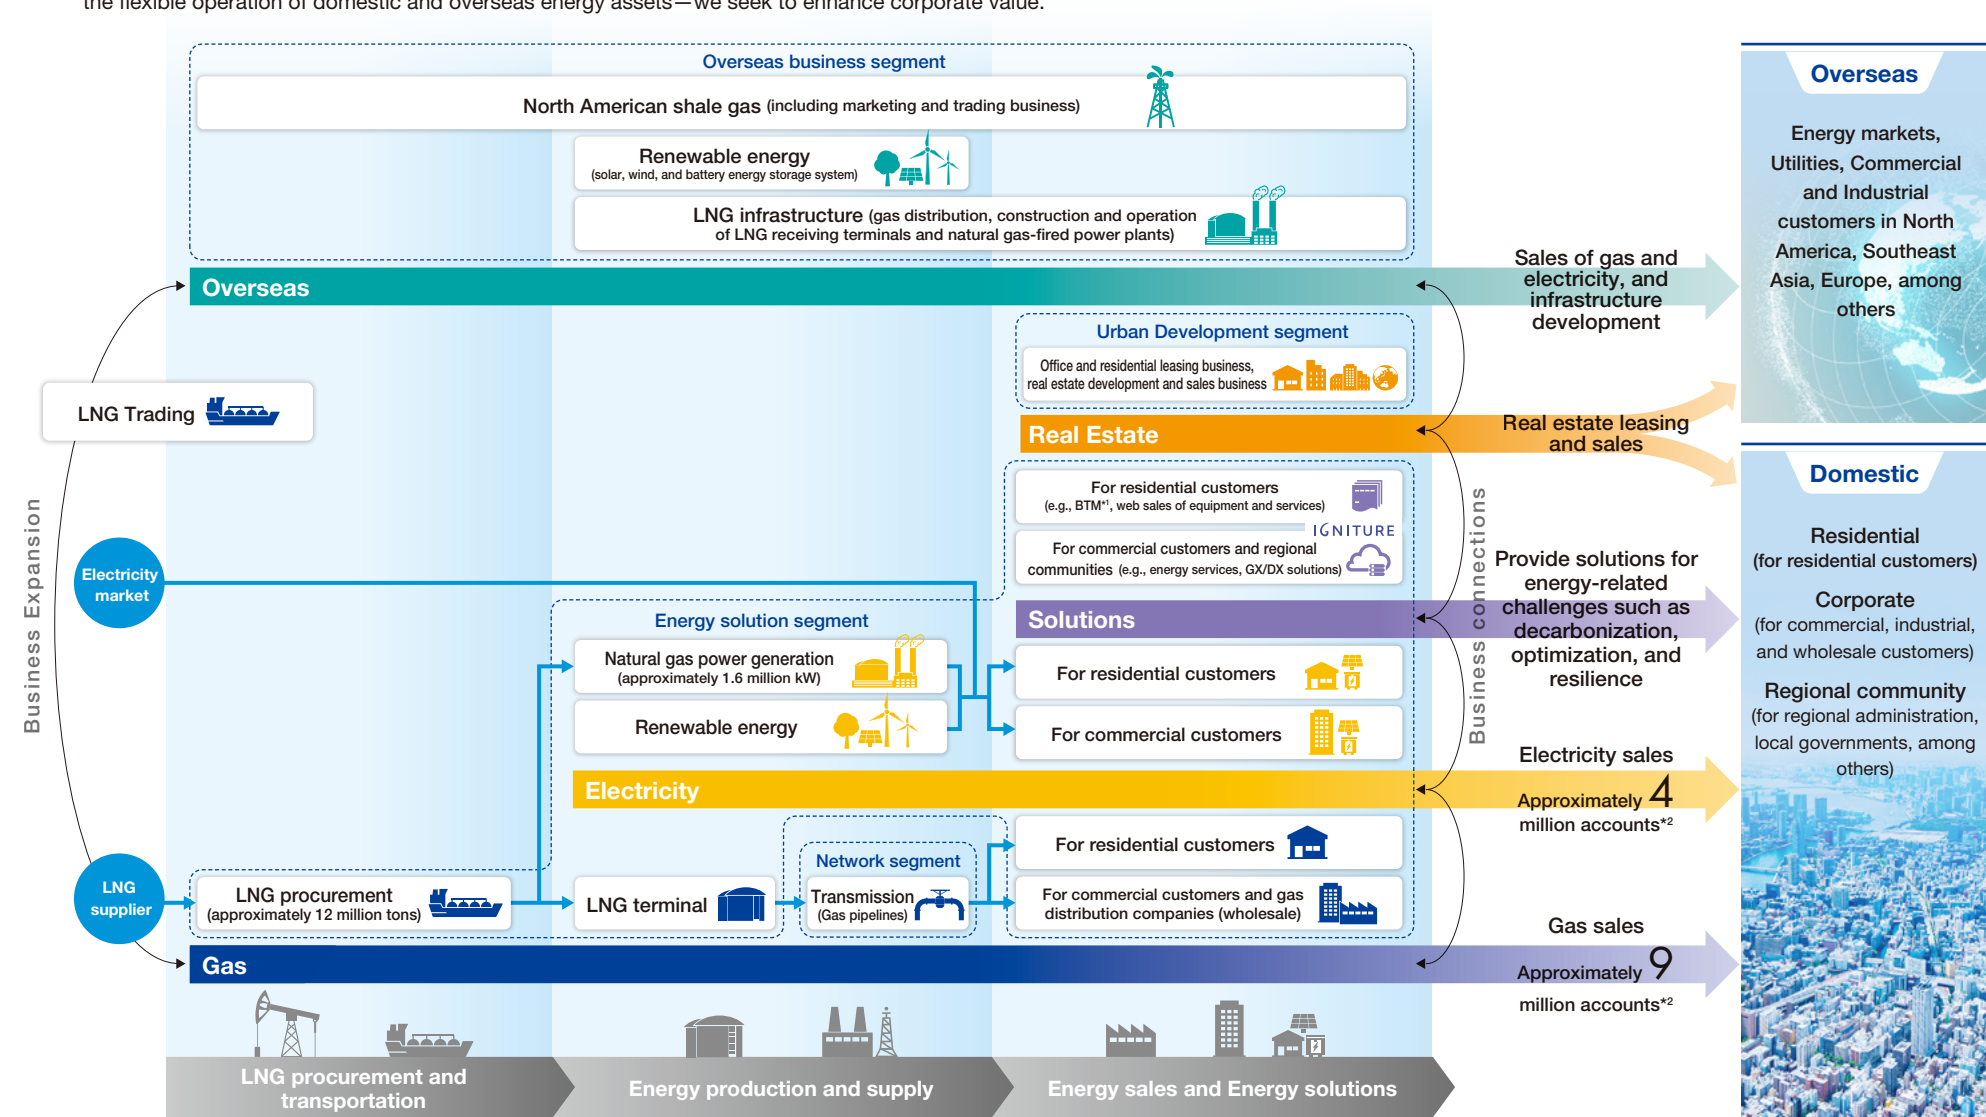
the flexible operation of domestic and overseas energy assets—we seek to enhance corporate value.

Overseas business segment

North American shale gas (including marketing and trading business)

Renewable energy
(solar, wind, and battery energy storage system)

LNG infrastructure (gas distribution, construction and operation of LNG receiving terminals and natural gas-fired power plants)

Overseas

Sales of gas and electricity, and infrastructure development

Overseas

Energy markets, Utilities, Commercial and Industrial customers in North America, Southeast Asia, Europe, among others

Urban Development segment

Office and residential leasing business, real estate development and sales business

LNG Trading

Real Estate

Real estate leasing and sales

Domestic

For residential customers
(e.g., BTM*1, web sales of equipment and services)

IGNITURE

For commercial customers and regional communities (e.g., energy services, GX/DX solutions)

Business Expansion

Electricity market

Business connections

Residential
(for residential customers)

Corporate
(for commercial, industrial, and wholesale customers)

Regional community
(for regional administration, local governments, among others)

Energy solution segment

Solutions

Provide solutions for energy-related challenges such as decarbonization, optimization, and resilience

Natural gas power generation
(approximately 1.6 million kW)

For residential customers

Renewable energy

For commercial customers

Electricity sales

Electricity

Approximately 4 million accounts*2

Network segment

For residential customers

LNG supplier

LNG procurement
(approximately 12 million tons)

LNG terminal

Transmission
(Gas pipelines)

For commercial customers and gas distribution companies (wholesale)

Gas sales

Gas

Approximately 9 million accounts*2

LNG procurement and transportation

Energy production and supply

Energy sales and Energy solutions